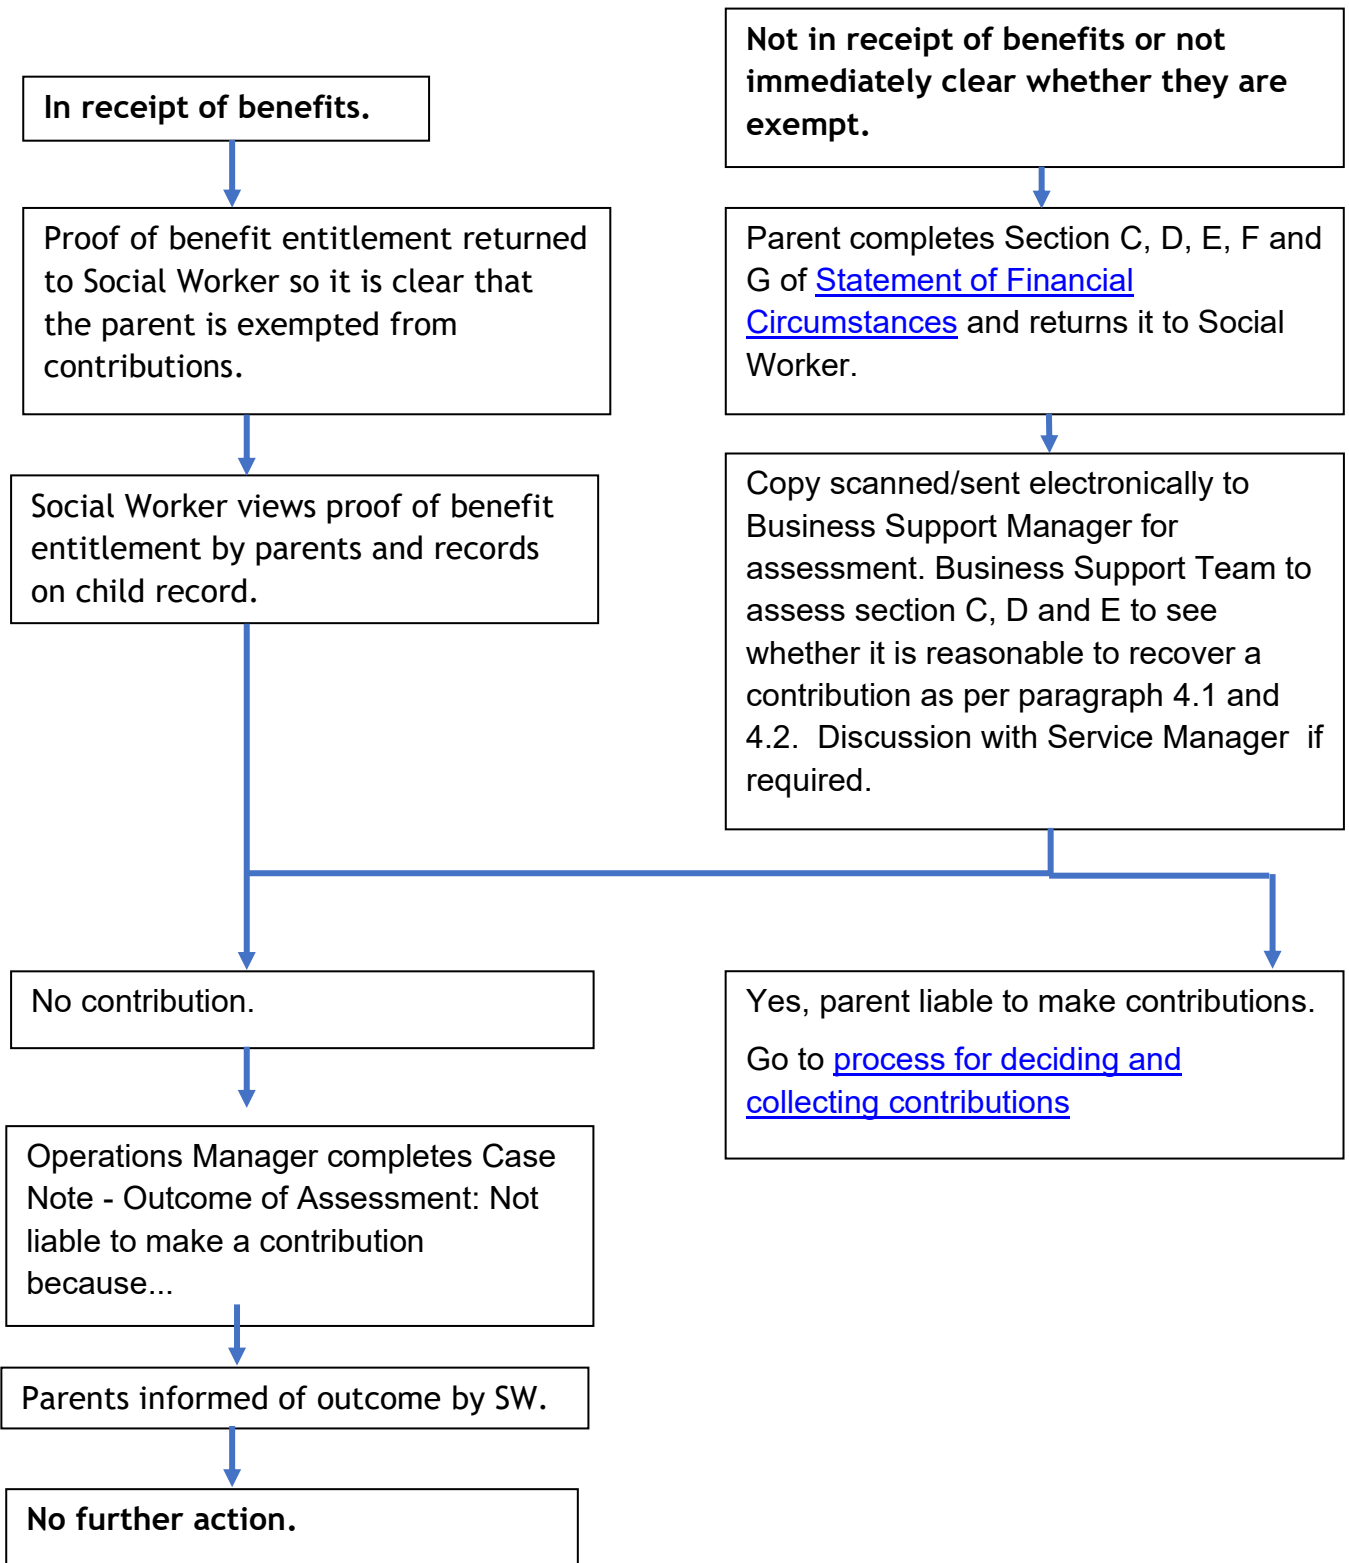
In receipt of benefits.

Proof of benefit entitlement returned to Social Worker so it is clear that the parent is exempted from contributions.

Social Worker views proof of benefit entitlement by parents and records on child record.

Not in receipt of benefits or not immediately clear whether they are exempt.

Parent completes Section C, D, E, F and G of Statement of Financial Circumstances and returns it to Social Worker.

Copy scanned/sent electronically to Business Support Manager for assessment. Business Support Team to assess section C, D and E to see whether it is reasonable to recover a contribution as per paragraph 4.1 and 4.2. Discussion with Service Manager if required.

No contribution.

Yes, parent liable to make contributions.

Go to process for deciding and collecting contributions

Operations Manager completes Case Note - Outcome of Assessment: Not liable to make a contribution because...

Parents informed of outcome by SW.

No further action.